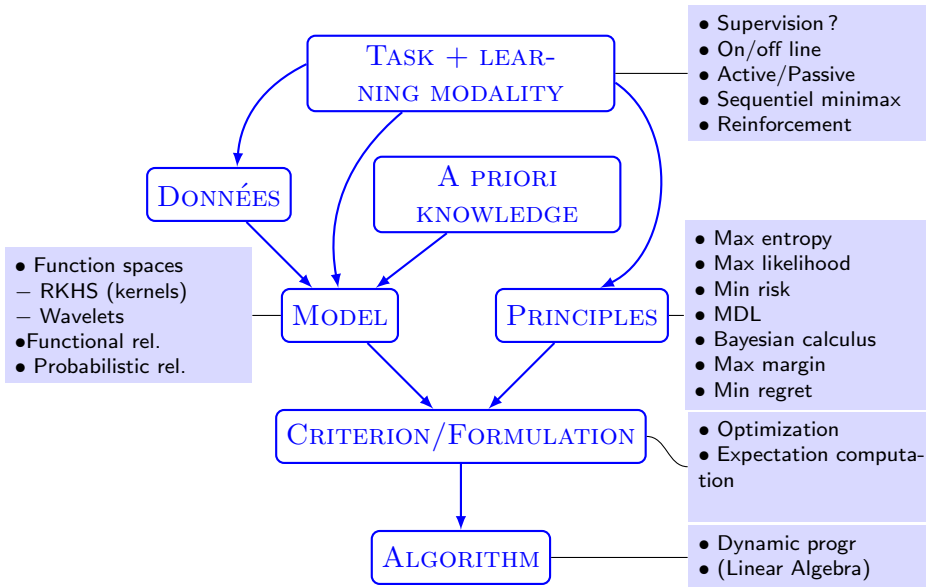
Task + learning modality

• Supervision ?
• On/off line
• Active/Passive
• Sequentiel minimax
• Reinforcement

Données

A priori knowledge

• Function spaces
– RKHS (kernels)
– Wavelets
•Functional rel.
• Probabilistic rel.

Model

Principles

• Max entropy
• Max likelihood
• Min risk
• MDL
• Bayesian calculus
• Max margin
• Min regret

Criterion/Formulation

• Optimization
• Expectation computation

Algorithm

• Dynamic progr
• (Linear Algebra)